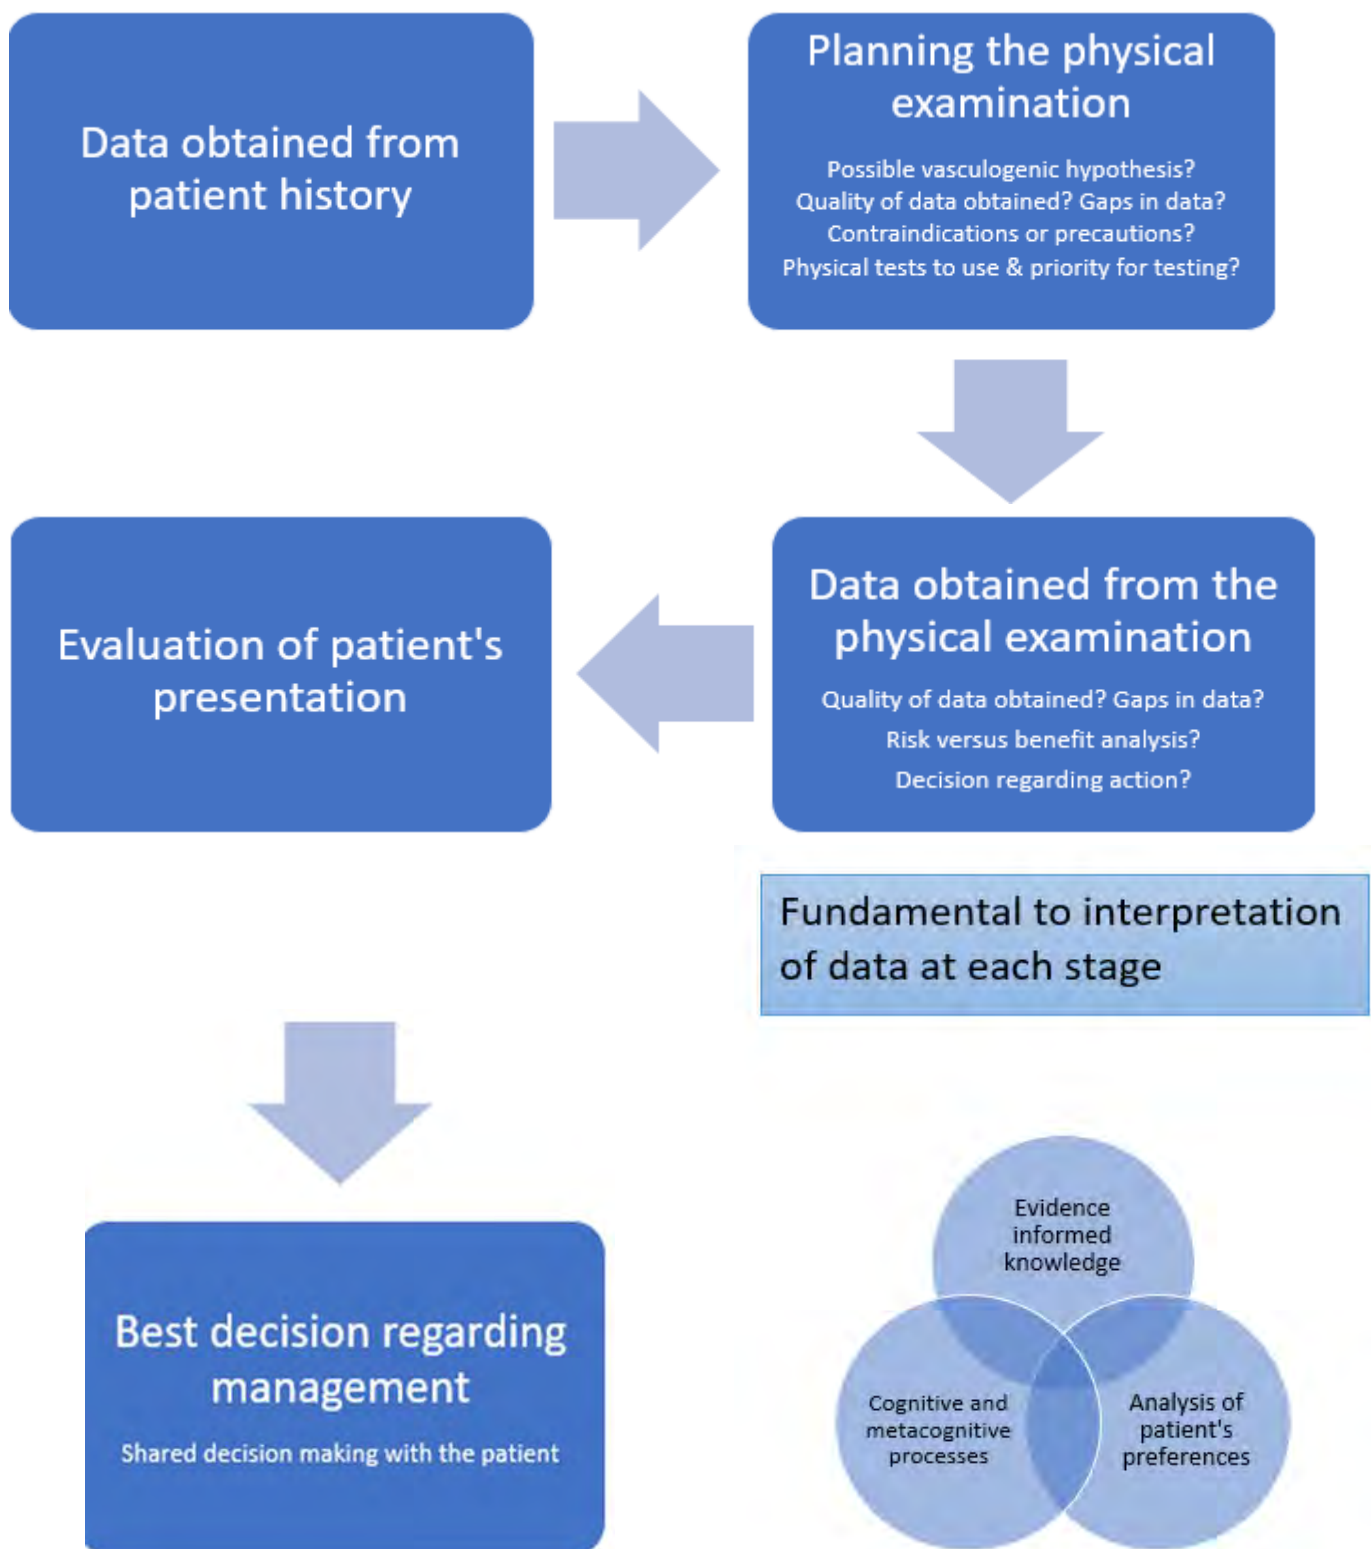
Data obtained from patient history

Planning the physical examination

Possible vasculogenic hypothesis?
Quality of data obtained? Gaps in data?
Contraindications or precautions?
Physical tests to use & priority for testing?

Evaluation of patient's presentation

Data obtained from the physical examination

Quality of data obtained? Gaps in data?
Risk versus benefit analysis?
Decision regarding action?

Fundamental to interpretation of data at each stage

Best decision regarding management

Shared decision making with the patient

Evidence informed knowledge

Cognitive and metacognitive processes

Analysis of patient's preferences